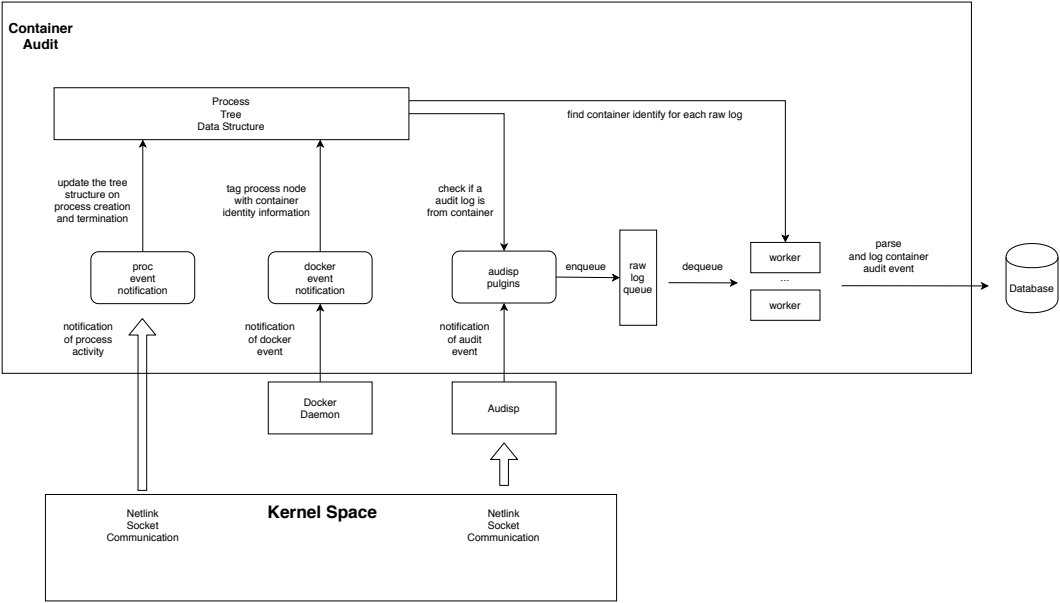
Container Audit

Process Tree Data Structure

find container identify for each raw log

update the tree structure on process creation and termination

tag process node with container identity information

check if a audit log is from container

proc event notification

docker event notification

audisp pulgins

enqueue

raw log queue

dequeue

worker

...

worker

parse and log container audit event

Database

notification of process activity

notification of docker event

notification of audit event

Docker Daemon

Audisp

Netlink Socket Communication

Kernel Space

Netlink Socket Communication